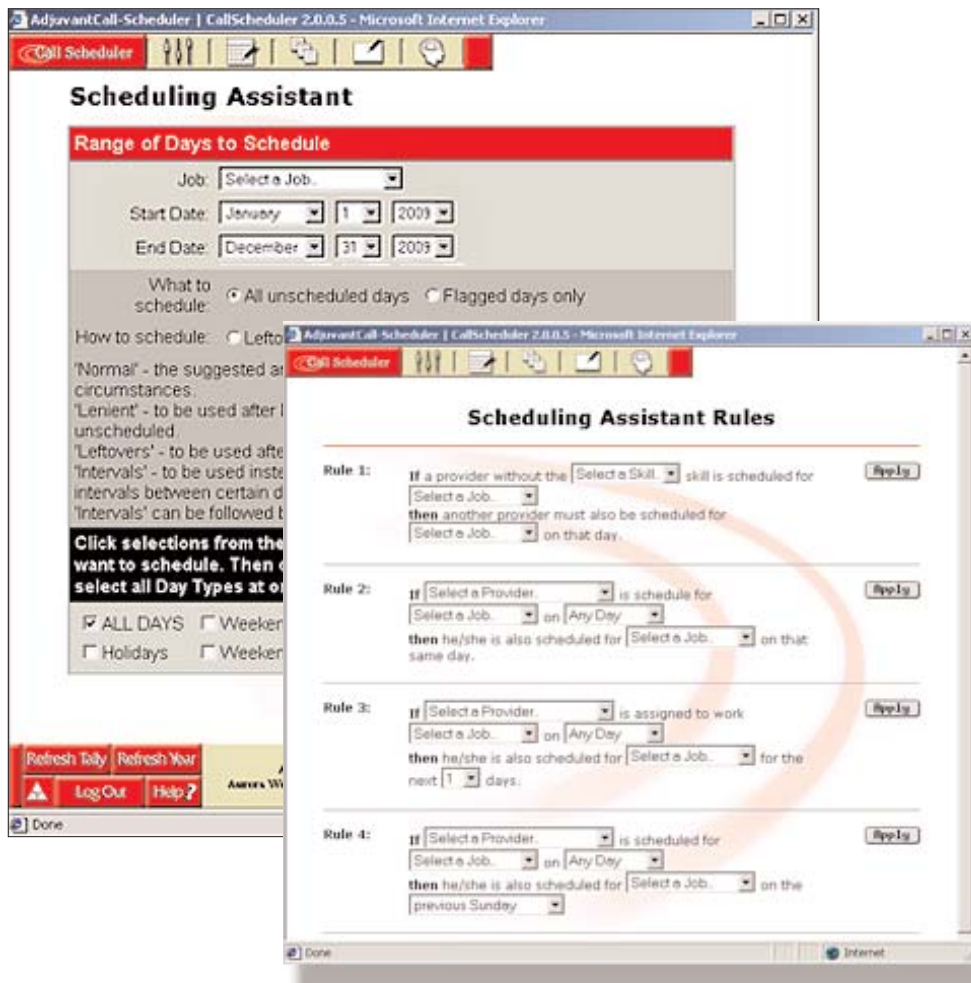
AdjuvantCall-Scheduler | CallScheduler 2.0.0.5 - Microsoft Internet Explorer

Call Scheduler

Scheduling Assistant

Range of Days to Schedule

Job: Select a Job.

Start Date: January 1 2009

End Date: December 31 2009

What to schedule: All unscheduled days Flagged days only

How to schedule: Lefto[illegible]

'Normal' - the suggested a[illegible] circumstances.
'Lenient' - to be used after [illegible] unscheduled.
'Leftovers' - to be used afte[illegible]
'Intervals' - to be used inste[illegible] intervals between certain d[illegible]
'Intervals' can be followed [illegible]

Click selections from the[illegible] want to schedule. Then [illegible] select all Day Types at o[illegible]

ALL DAYS Weeke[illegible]
Holidays Weeke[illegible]

Refresh Tally Refresh Year
Log Out Help?
Aurora W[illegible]

Done

AdjuvantCall-Scheduler | CallScheduler 2.0.0.5 - Microsoft Internet Explorer

Call Scheduler

Scheduling Assistant Rules

Rule 1: If a provider without the Select a Skill. skill is scheduled for Select a Job. then another provider must also be scheduled for Select a Job. on that day. Apply

Rule 2: If Select a Provider. is schedule for Select a Job. on Any Day then he/she is also scheduled for Select a Job. on that same day. Apply

Rule 3: If Select a Provider. is assigned to work Select a Job. on Any Day then he/she is also scheduled for Select a Job. for the next 1 days. Apply

Rule 4: If Select a Provider. is scheduled for Select a Job. on Any Day then he/she is also scheduled for Select a Job. on the previous Sunday Apply

Done Internet